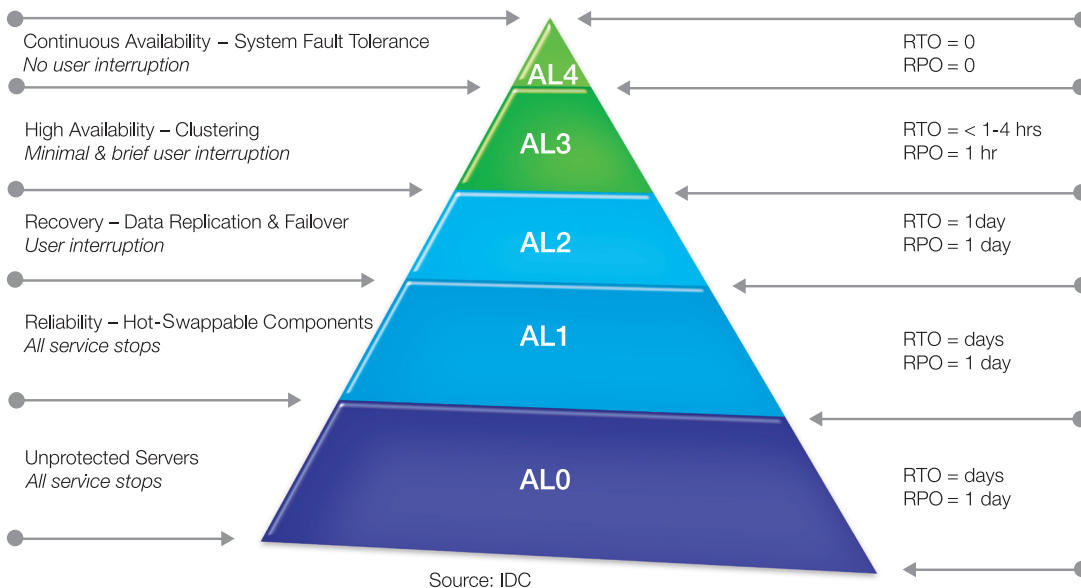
Continuous Availability – System Fault Tolerance
*No user interruption*

AL4

RTO = 0
RPO = 0

High Availability – Clustering
*Minimal & brief user interruption*

AL3

RTO = < 1-4 hrs
RPO = 1 hr

Recovery – Data Replication & Failover
*User interruption*

AL2

RTO = 1day
RPO = 1 day

Reliability – Hot-Swappable Components
*All service stops*

AL1

RTO = days
RPO = 1 day

Unprotected Servers
*All service stops*

AL0

RTO = days
RPO = 1 day

Source: IDC